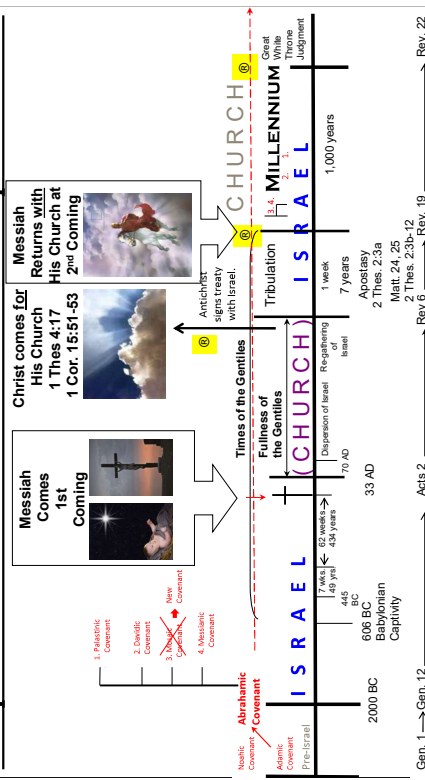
Messiah Comes 1st Coming

Christ comes for His Church 1 Thes 4:17 1 Cor. 15:51-53

Messiah Returns with His Church at 2nd Coming

Times of the Gentiles

Antichrist signs treaty with Israel.

®

®

®

CHURCH

Noahic Covenant

Adamic Covenant

Pre-Israel

Abrahamic Covenant

1. Palestinic Covenant

2. Davidic Covenant

3. Mosaic Covenant

New Covenant

4. Messianic Covenant

ISRAEL

7 wks. 49 yrs

62 weeks = 434 years

445 BC

Fullness of the Gentiles

(CHURCH)

Dispersion of Israel

70 AD

Re-gathering of Israel

Tribulation

ISRAEL

1 week

7 years

3. 4.

2. 1.

MILLENNIUM

1,000 years

Great White Throne Judgment

2000 BC

606 BC Babylonian Captivity

33 AD

Apostasy 2 Thes. 2:3a

Matt. 24, 25

2 Thes. 2:3b-12

Gen. 1 → Gen. 12 → Acts 2 → Rev 6 → Rev. 19 → Rev. 22